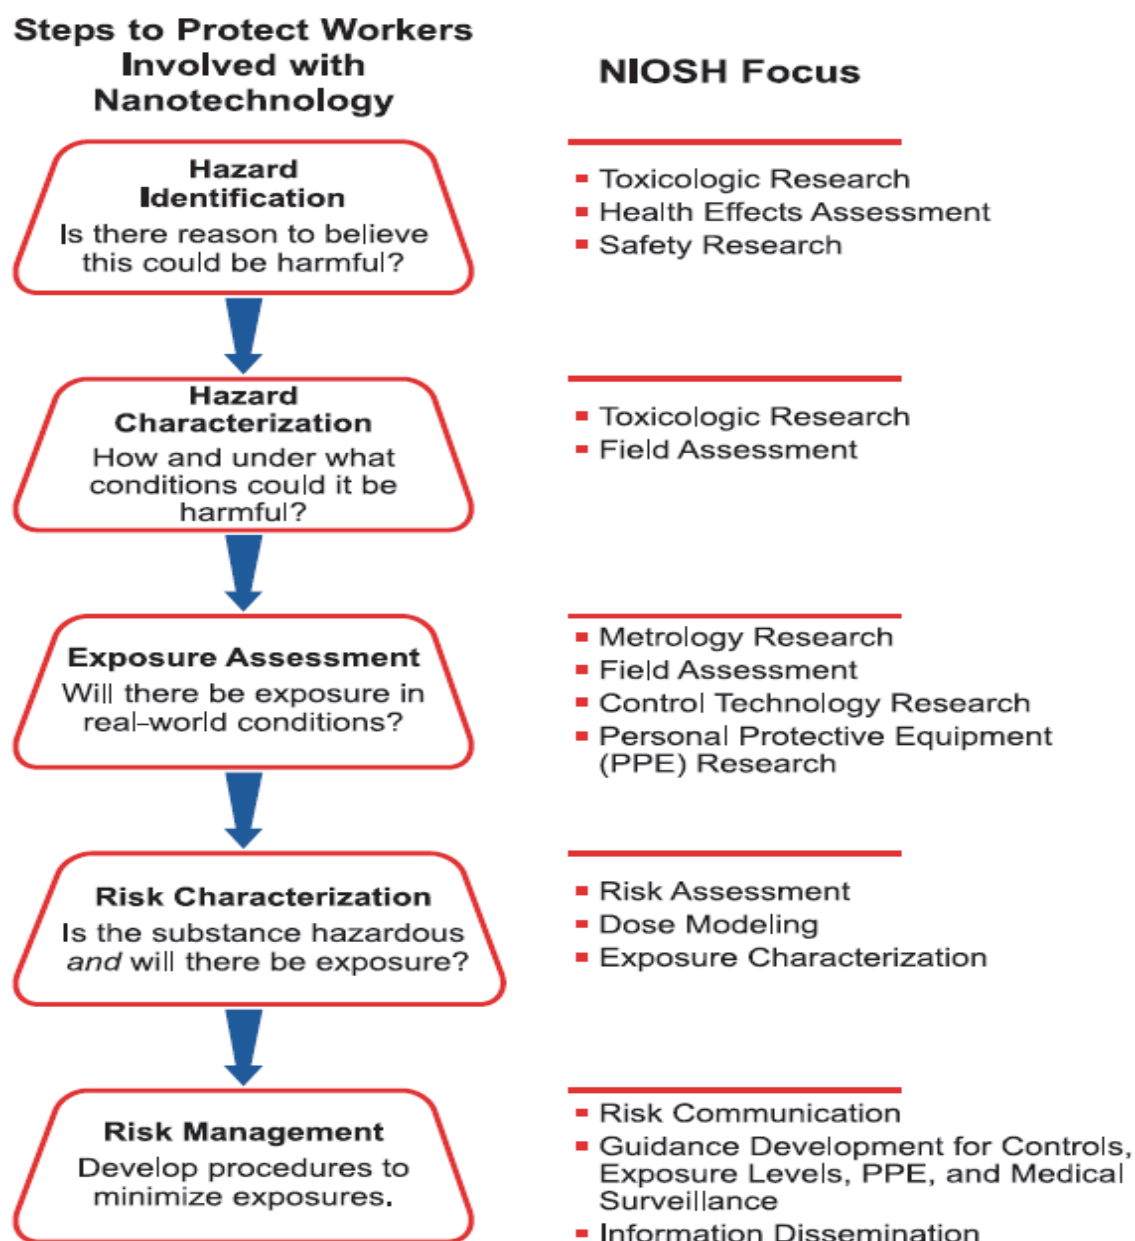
Steps to Protect Workers Involved with Nanotechnology

NIOSH Focus

Hazard Identification
Is there reason to believe this could be harmful?

- Toxicologic Research
- Health Effects Assessment
- Safety Research

Hazard Characterization
How and under what conditions could it be harmful?

- Toxicologic Research
- Field Assessment

Exposure Assessment
Will there be exposure in real-world conditions?

- Metrology Research
- Field Assessment
- Control Technology Research
- Personal Protective Equipment (PPE) Research

Risk Characterization
Is the substance hazardous *and* will there be exposure?

- Risk Assessment
- Dose Modeling
- Exposure Characterization

Risk Management
Develop procedures to minimize exposures.

- Risk Communication
- Guidance Development for Controls, Exposure Levels, PPE, and Medical Surveillance
- Information Dissemination